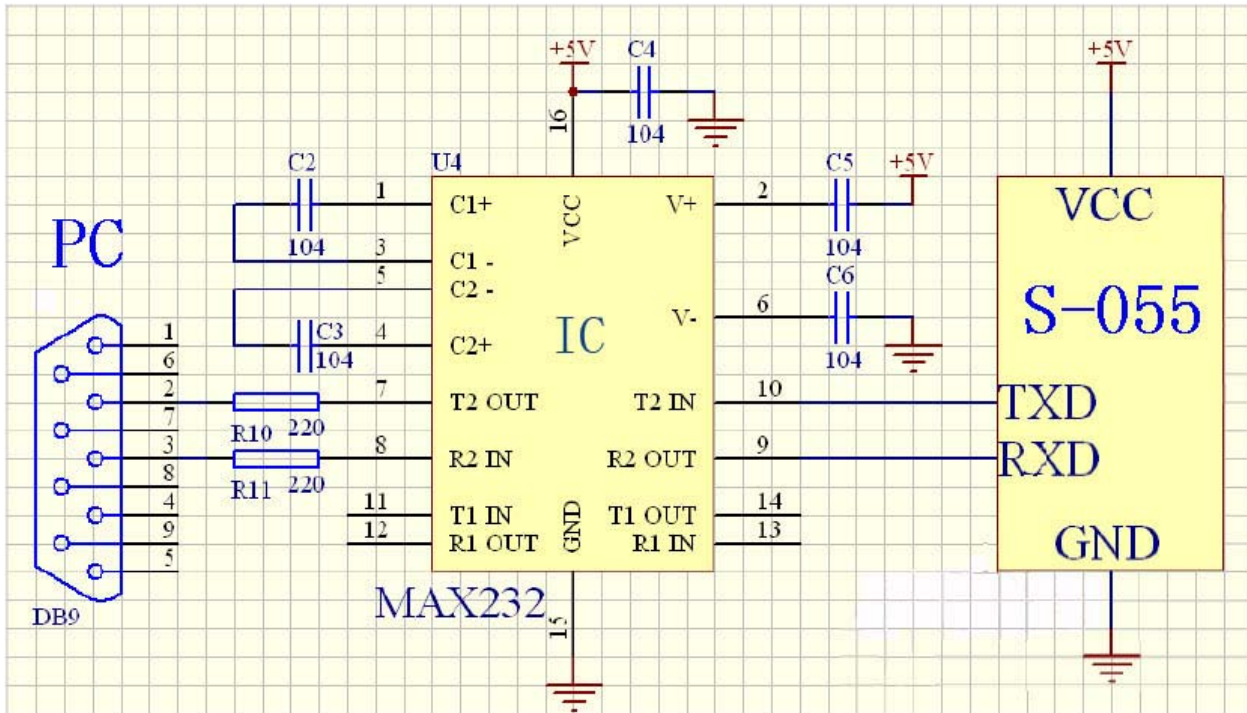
+5V
C4
16
104
+5V
C2
U4
C5
+5V
1
C1+
VCC
V+
2
VCC
PC
104
3
104
C1 -
5
C2 -
C6
S-055
C3
4
6
V-
1
104
C2+
IC
6
104
2
7
T2 OUT
T2 IN
10
TXD
7
R10
220
3
8
R2 IN
R2 OUT
9
RXD
8
R11
220
4
11
T1 IN
T1 OUT
14
9
GND
12
R1 OUT
R1 IN
13
GND
5
DB9
MAX232
15